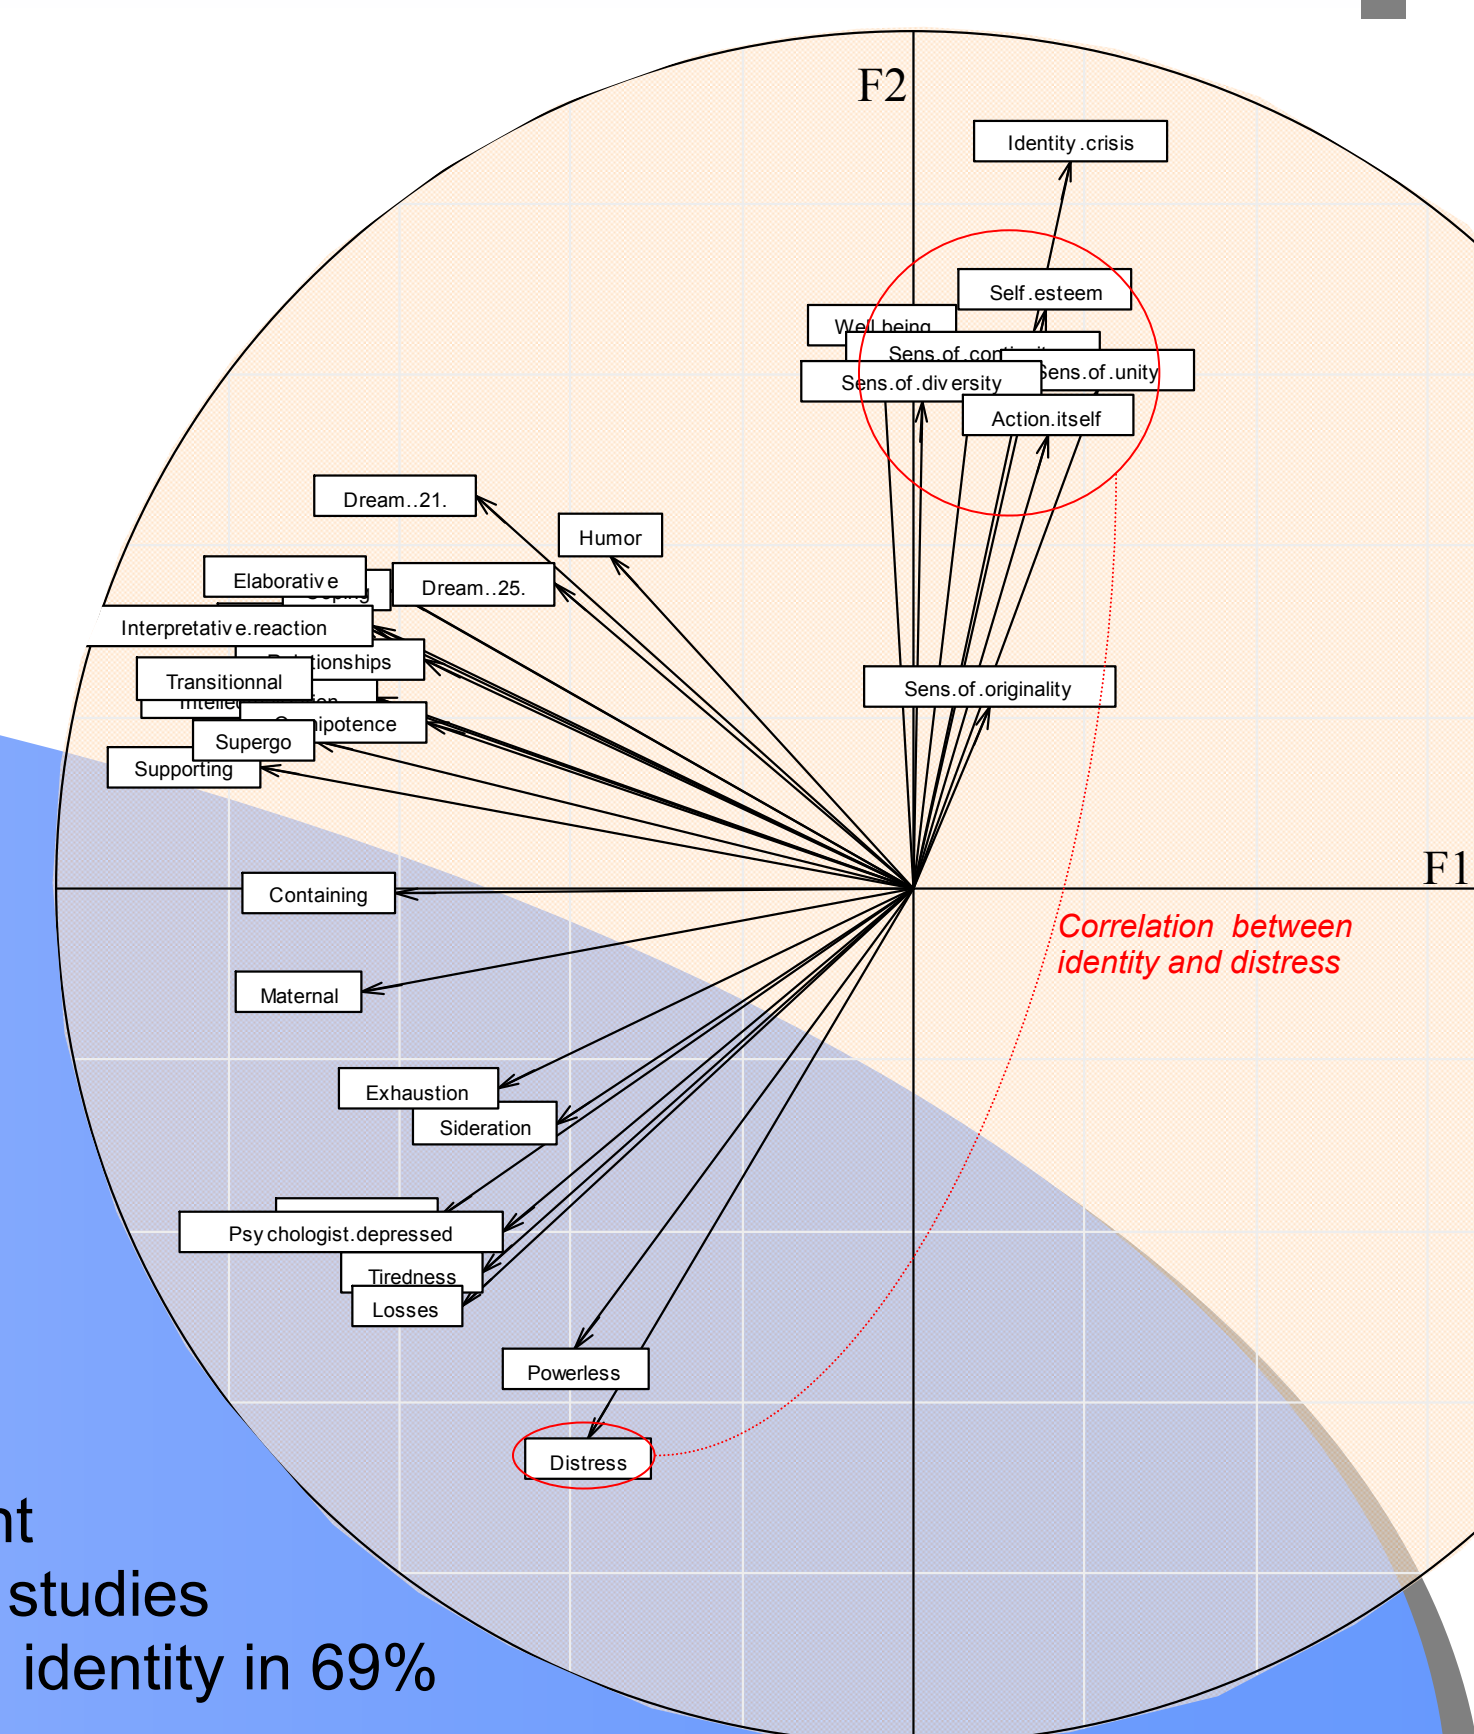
F2

F1

Identity .crisis

Self .esteem

Well being

Sens. of .cor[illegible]

Sens.of .unity

Sens.of .div ersity

Action.itself

Dream..21.

Humor

Elaborativ e

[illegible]

Dream..25.

Interpretativ e.reaction

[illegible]tionships

Transitionnal

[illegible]

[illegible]ipotence

Supergo

Supporting

Sens.of .originality

Containing

Correlation between identity and distress

Maternal

Exhaustion

Sideration

Psy chologist.depressed

Tiredness

Losses

Powerless

Distress

nt
studies
identity in 69%